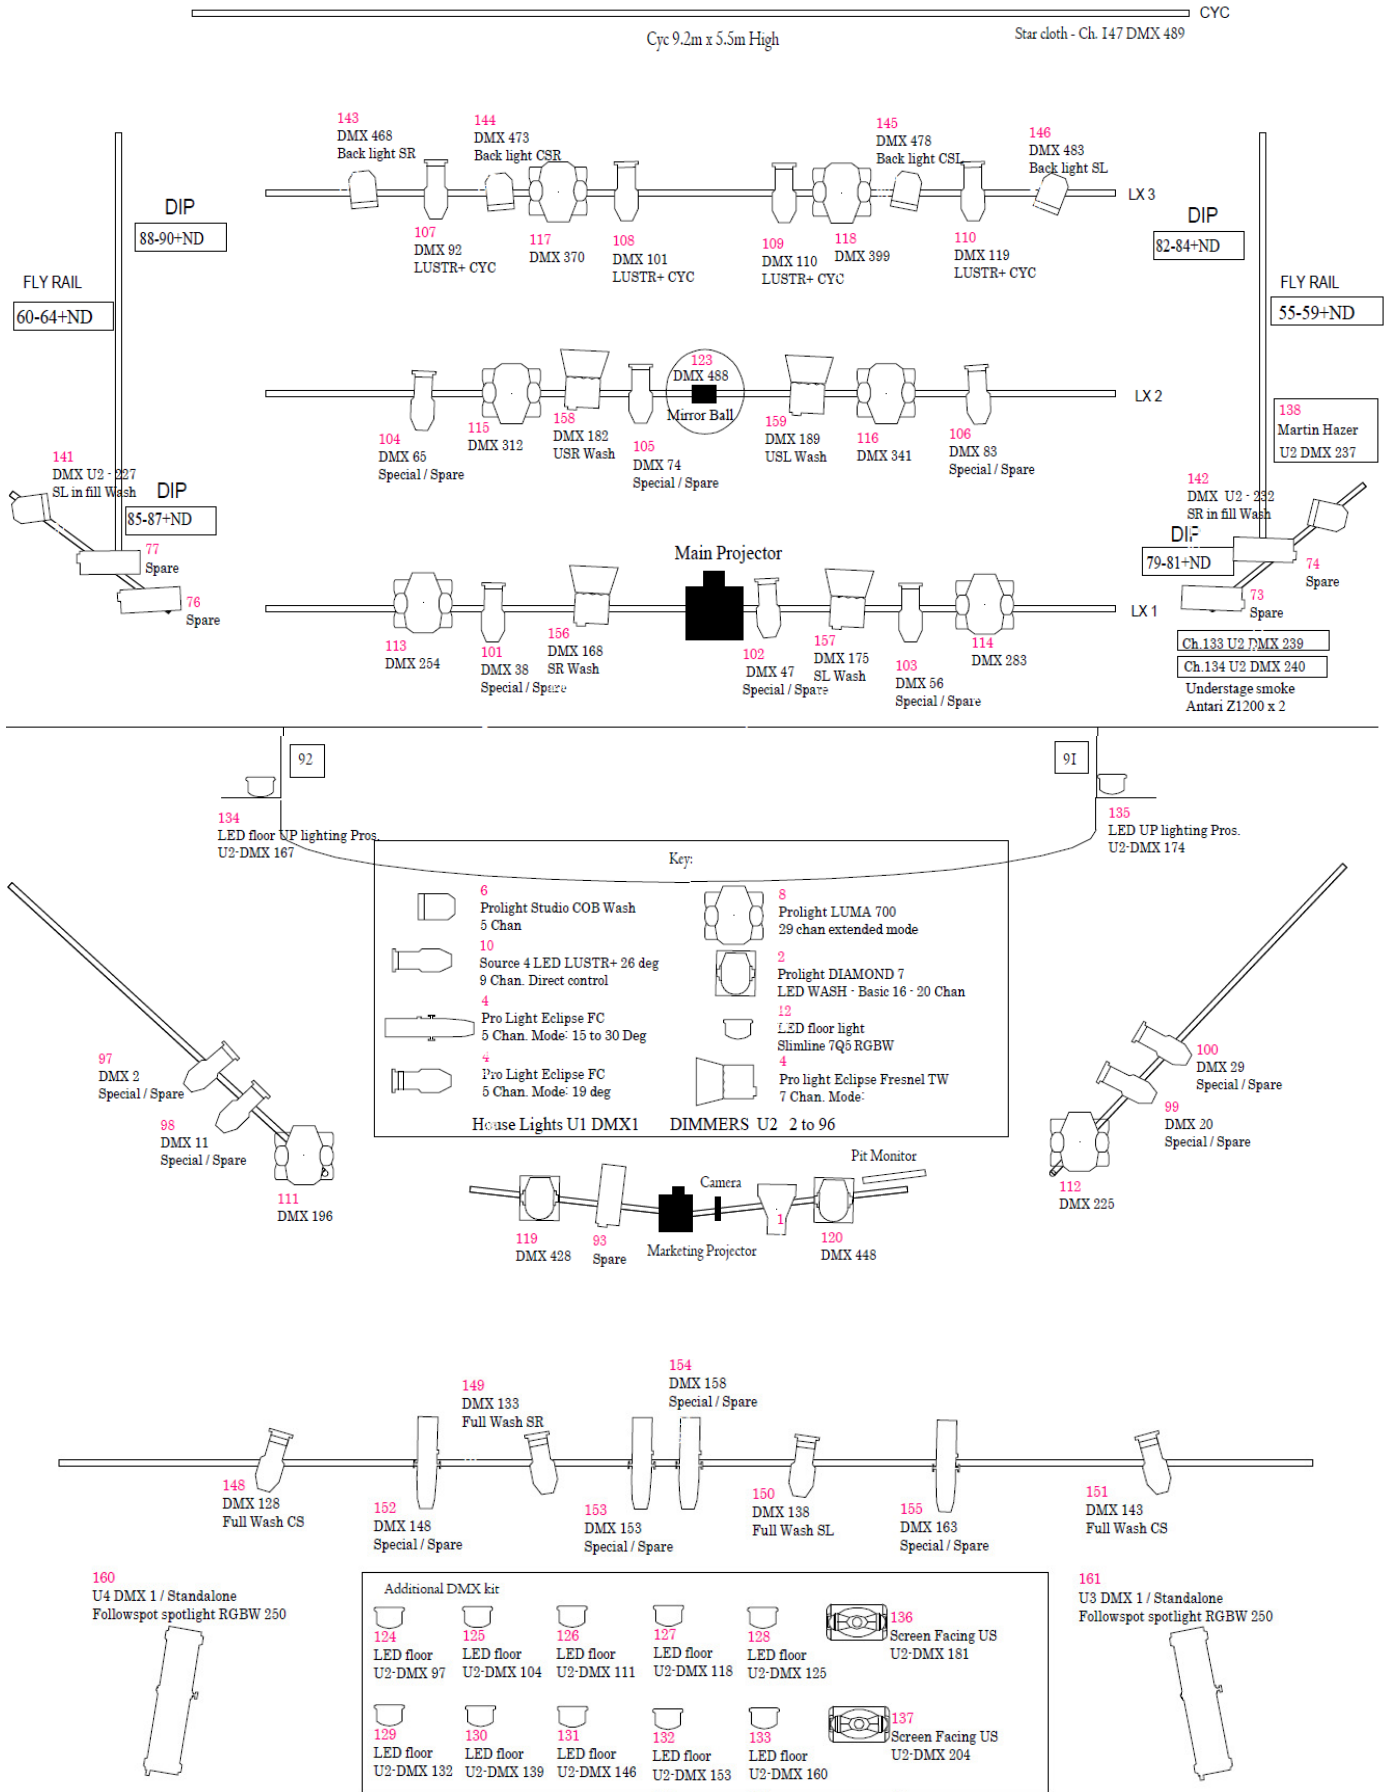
CYC

Cyc 9.2m x 5.5m High

Star cloth - Ch. 147 DMX 489

143
DMX 468
Back light SR

144
DMX 473
Back light CSR

145
DMX 478
Back light CSL

146
DMX 483
Back light SL

LX 3

DIP
88-90+ND

DIP
82-84+ND

107
DMX 92
LUSTR+ CYC

117
DMX 370

108
DMX 101
LUSTR+ CYC

109
DMX 110
LUSTR+ CYC

118
DMX 399

110
DMX 119
LUSTR+ CYC

FLY RAIL
60-64+ND

FLY RAIL
55-59+ND

123
DMX 488
Mirror Ball

LX 2

138
Martin Hazer
U2 DMX 237

104
DMX 65
Special / Spare

115
DMX 312

158
DMX 182
USR Wash

105
DMX 74
Special / Spare

159
DMX 189
USL Wash

116
DMX 341

106
DMX 83
Special / Spare

141
DMX U2 - 227
SL in fill Wash

DIP
85-87+ND

142
DMX U2 - 232
SR in fill Wash

DIP
79-81+ND

77
Spare

76
Spare

74
Spare

73
Spare

Main Projector

LX 1

113
DMX 254

101
DMX 38
Special / Spare

156
DMX 168
SR Wash

102
DMX 47
Special / Spare

157
DMX 175
SL Wash

103
DMX 56
Special / Spare

114
DMX 283

Ch.133 U2 DMX 239
Ch.134 U2 DMX 240
Understage smoke
Antari Z1200 x 2

92

91

134
LED floor UP lighting Pros.
U2-DMX 167

135
LED UP lighting Pros.
U2-DMX 174

Key:

6
Prolight Studio COB Wash
5 Chan

10
Source 4 LED LUSTR+ 26 deg
9 Chan. Direct control

4
Pro Light Eclipse FC
5 Chan. Mode: 15 to 30 Deg

4
Pro Light Eclipse FC
5 Chan. Mode: 19 deg

8
Prolight LUMA 700
29 chan extended mode

2
Prolight DIAMOND 7
LED WASH - Basic 16 - 20 Chan

12
LED floor light
Slimline 7Q5 RGBW

4
Pro light Eclipse Fresnel TW
7 Chan. Mode:

House Lights U1 DMX1     DIMMERS U2  2 to 96

97
DMX 2
Special / Spare

98
DMX 11
Special / Spare

111
DMX 196

100
DMX 29
Special / Spare

99
DMX 20
Special / Spare

112
DMX 225

Pit Monitor

Camera

119
DMX 428

93
Spare

Marketing Projector

1

120
DMX 448

149
DMX 133
Full Wash SR

154
DMX 158
Special / Spare

148
DMX 128
Full Wash CS

152
DMX 148
Special / Spare

153
DMX 153
Special / Spare

150
DMX 138
Full Wash SL

155
DMX 163
Special / Spare

151
DMX 143
Full Wash CS

160
U4 DMX 1 / Standalone
Followspot spotlight RGBW 250

161
U3 DMX 1 / Standalone
Followspot spotlight RGBW 250

Additional DMX kit

124
LED floor
U2-DMX 97

125
LED floor
U2-DMX 104

126
LED floor
U2-DMX 111

127
LED floor
U2-DMX 118

128
LED floor
U2-DMX 125

136
Screen Facing US
U2-DMX 181

129
LED floor
U2-DMX 132

130
LED floor
U2-DMX 139

131
LED floor
U2-DMX 146

132
LED floor
U2-DMX 153

133
LED floor
U2-DMX 160

137
Screen Facing US
U2-DMX 204